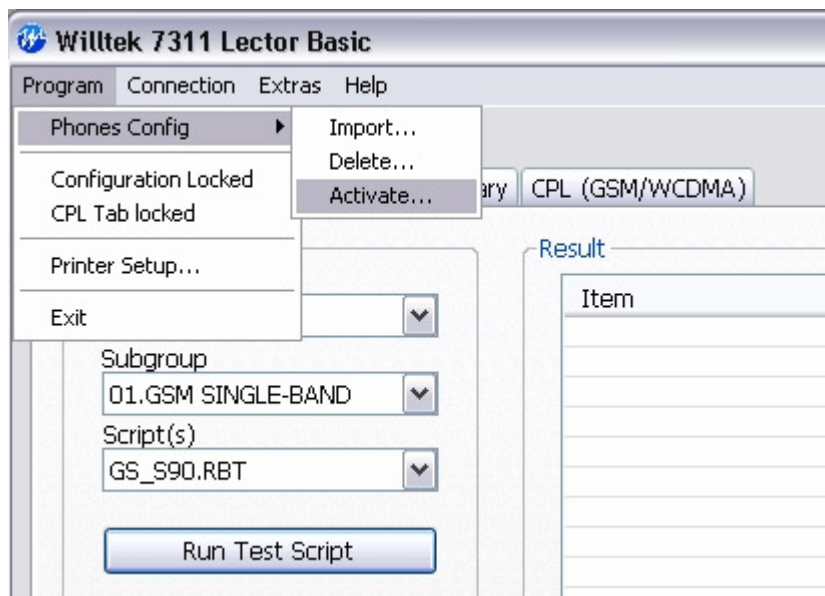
Willtek 7311 Lector Basic

Program Connection Extras Help

Phones Config

Import...
Delete...
Activate...

Configuration Locked
CPL Tab locked

Printer Setup...

Exit

ary CPL (GSM/WCDMA)

Result

Item

Subgroup
01.GSM SINGLE-BAND
Script(s)
GS_S90.RBT

Run Test Script